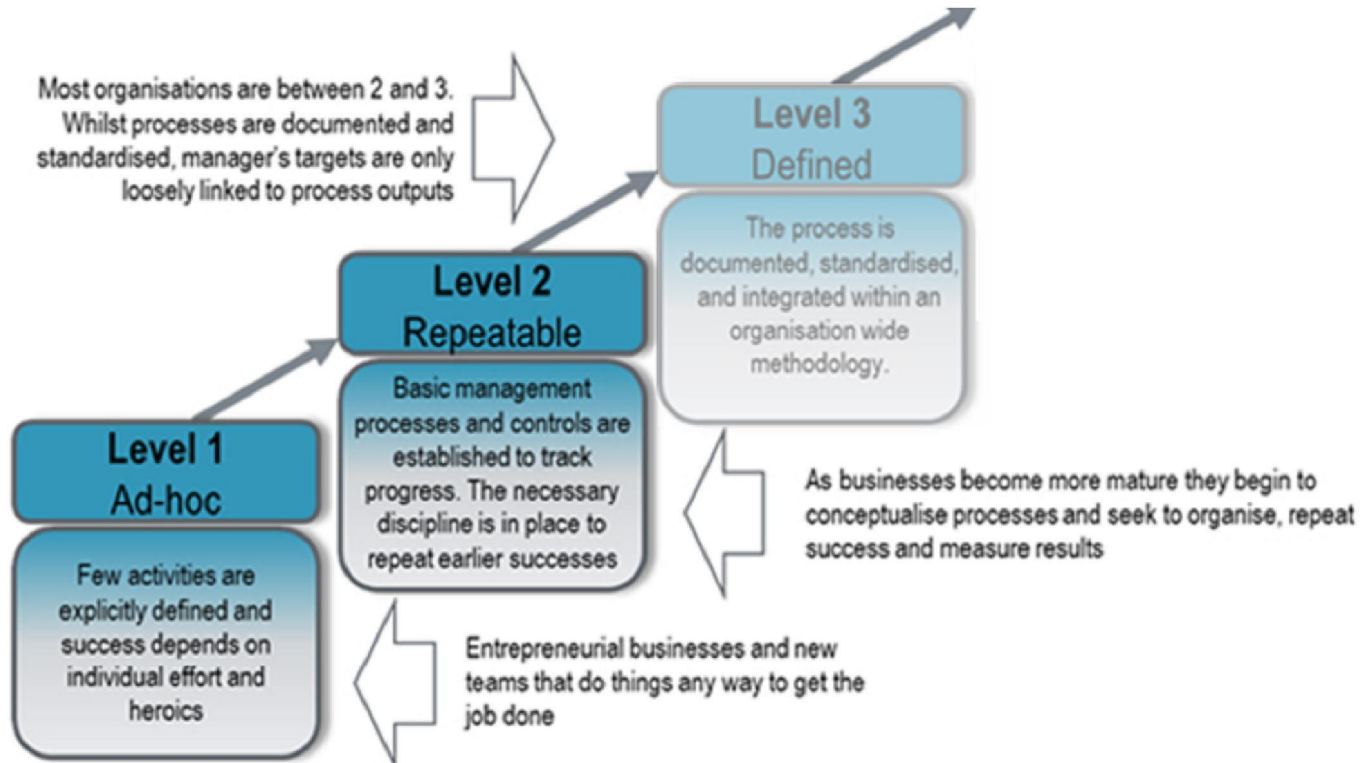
Most organisations are between 2 and 3. Whilst processes are documented and standardised, manager's targets are only loosely linked to process outputs

Level 3
Defined

The process is documented, standardised, and integrated within an organisation wide methodology.

Level 2
Repeatable

Basic management processes and controls are established to track progress. The necessary discipline is in place to repeat earlier successes

As businesses become more mature they begin to conceptualise processes and seek to organise, repeat success and measure results

Level 1
Ad-hoc

Few activities are explicitly defined and success depends on individual effort and heroics

Entrepreneurial businesses and new teams that do things any way to get the job done